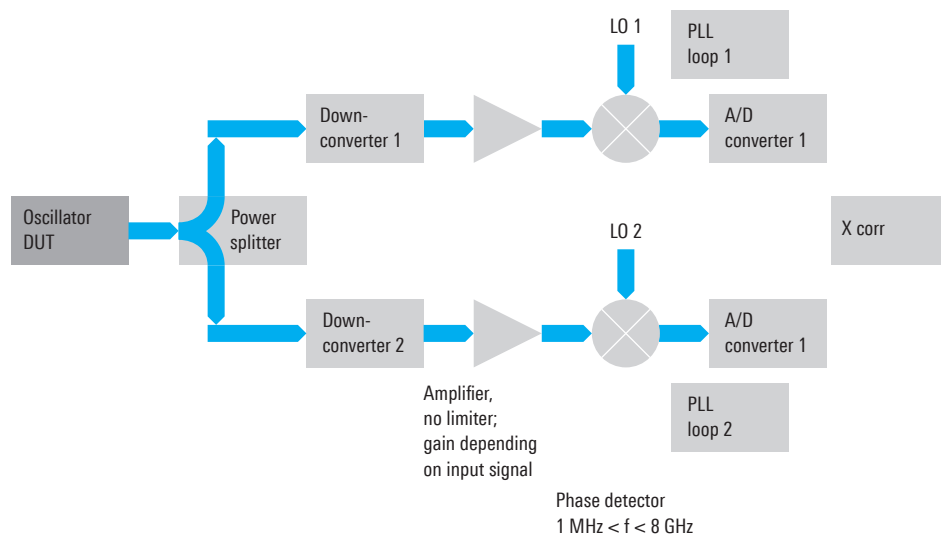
LO 1

PLL
loop 1

Downconverter 1

A/D
converter 1

Oscillator
DUT

Power
splitter

X corr

LO 2

Downconverter 2

A/D
converter 1

Amplifier,
no limiter;
gain depending
on input signal

PLL
loop 2

Phase detector
1 MHz < f < 8 GHz